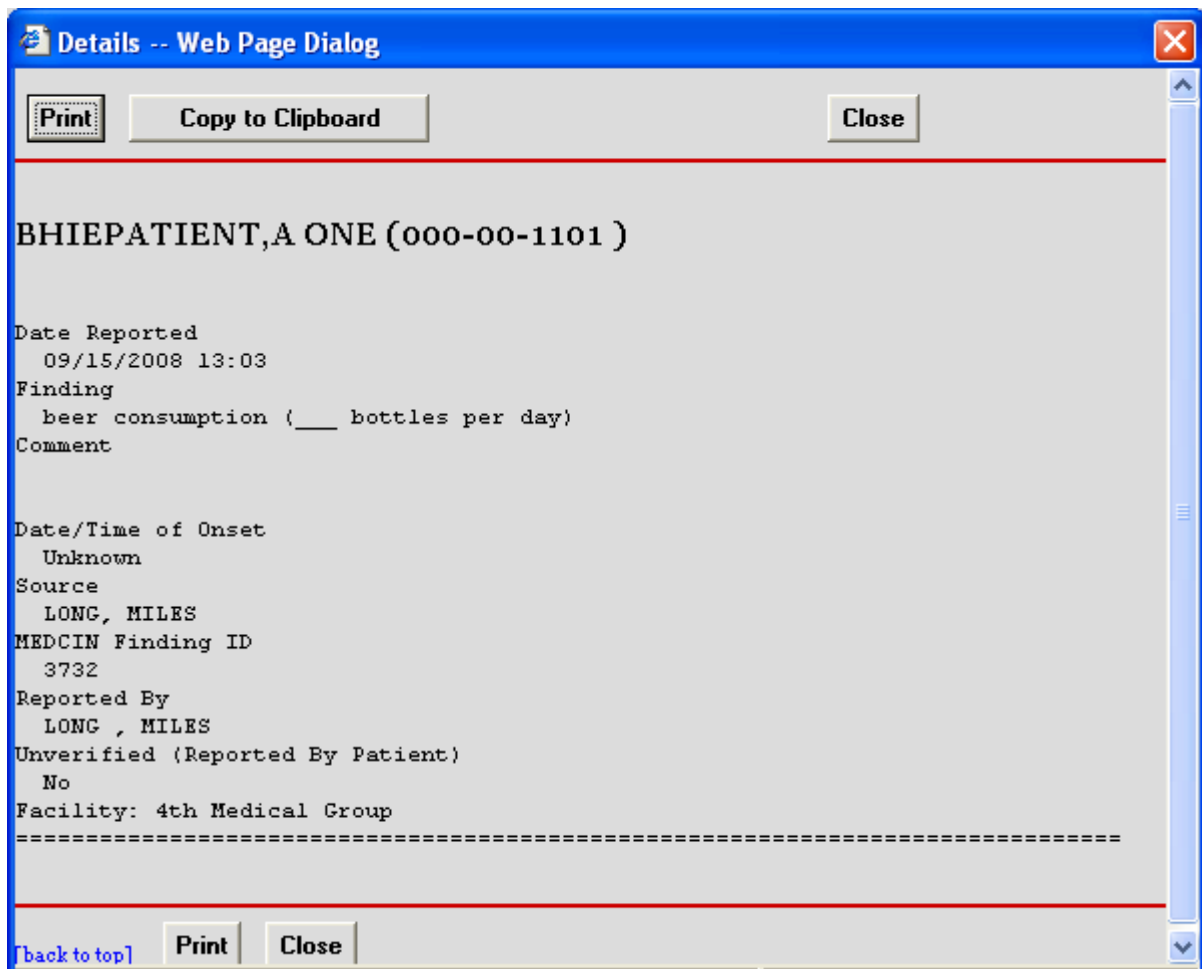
Details -- Web Page Dialog

Print Copy to Clipboard Close

BHIEPATIENT,A ONE (000-00-1101 )

Date Reported
09/15/2008 13:03
Finding
beer consumption (___ bottles per day)
Comment

Date/Time of Onset
Unknown
Source
LONG, MILES
MEDCIN Finding ID
3732
Reported By
LONG , MILES
Unverified (Reported By Patient)
No
Facility: 4th Medical Group
================================================================

[back to top] Print Close